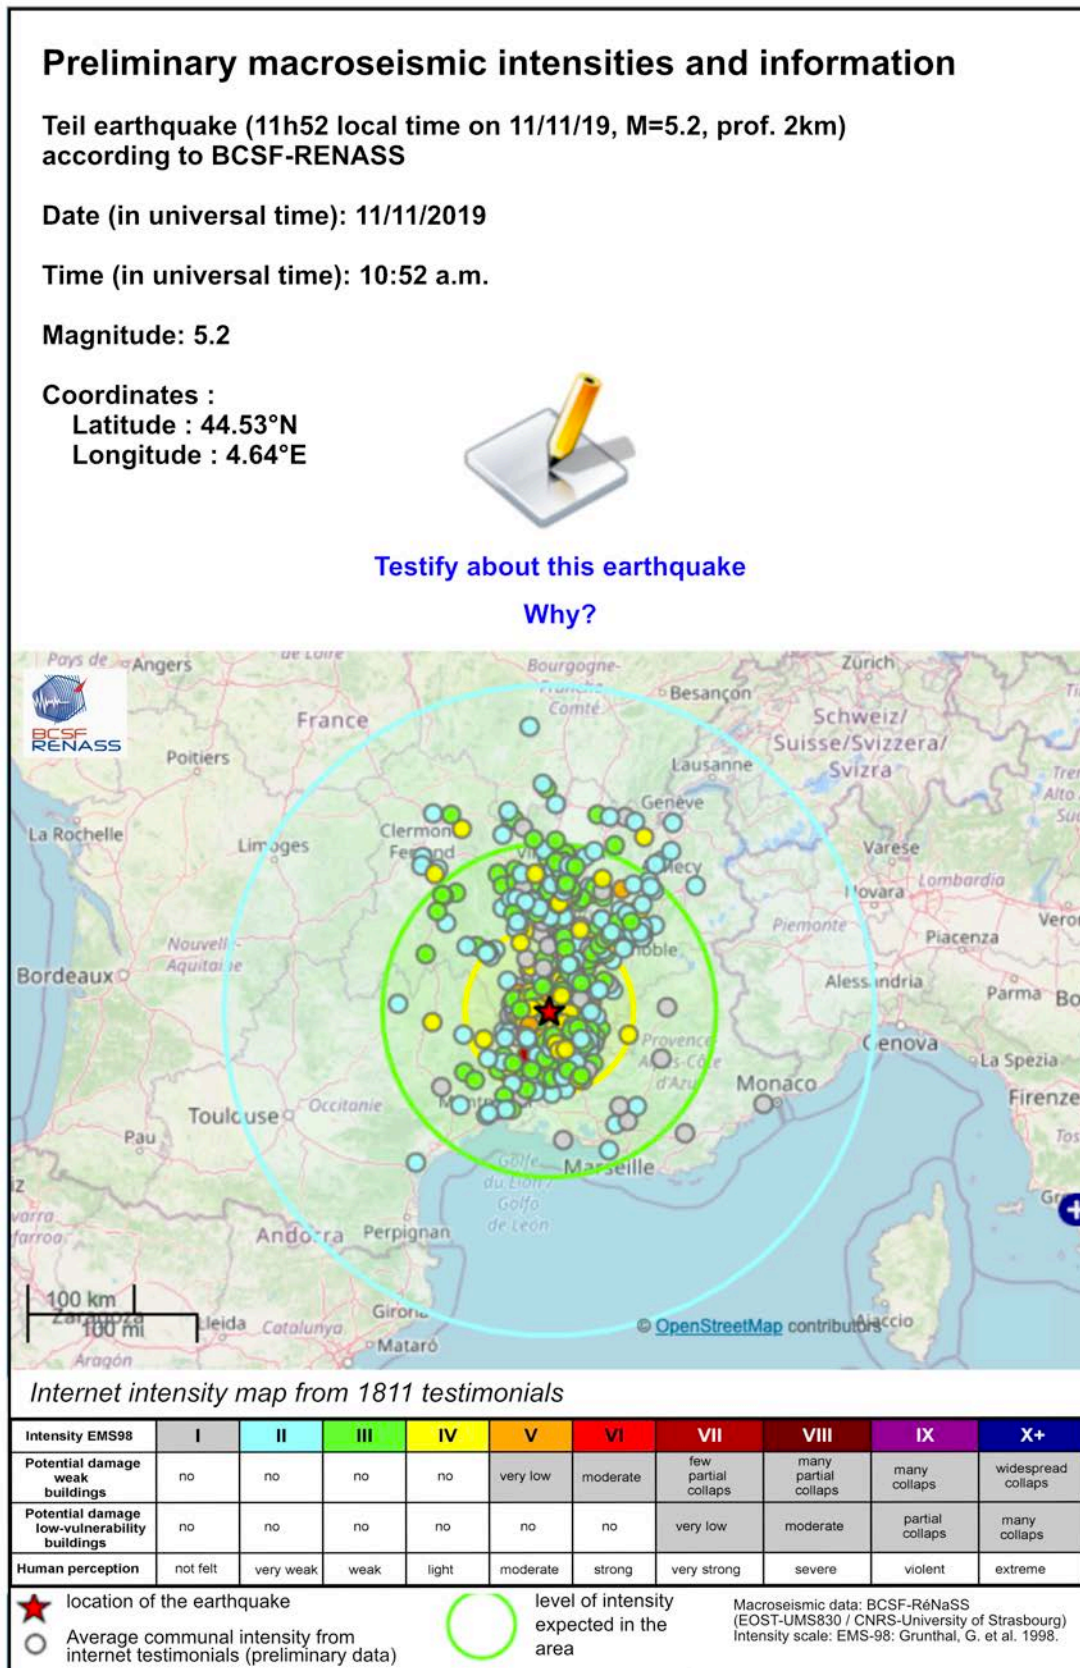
Preliminary macroseismic intensities and information

Teil earthquake (11h52 local time on 11/11/19, M=5.2, prof. 2km) according to BCSF-RENASS

Date (in universal time): 11/11/2019

Time (in universal time): 10:52 a.m.

Magnitude: 5.2

Coordinates :
Latitude : 44.53°N
Longitude : 4.64°E

Testify about this earthquake

Why?

Pays de Angers
de Loire
Bourgogne-Franche-Comté
Zürich
Besançon
BCSF RENASS
France
Schweiz/Suisse/Svizzera/Svizra
Poitiers
Lausanne
Trentino-Alto Adige/Süd
Genève
La Rochelle
Clermont-Ferrand
Limoges
Varese
Lombardia
Novara
Verona
Nouvelle-Aquitaine
Piemonte
Piacenza
Grenoble
Bordeaux
Alessandria
Parma
Bo
Provence-Alpes-Côte d'Azur
Genova
La Spezia
Monaco
Firenze
Occitanie
Toulouse
Toscana
Pau
Golfe du Lion/Golfo de León
Marseille
Navarra/Nafarroa
Andorra
Perpignan
100 km
100 mi
Zaragoza
Lleida
Catalunya
Girona
Mataró
Aragón
Ajaccio
© OpenStreetMap contributors

Internet intensity map from 1811 testimonials

| Intensity EMS98 | I | II | III | IV | V | VI | VII | VIII | IX | X+ |
|---|---|---|---|---|---|---|---|---|---|---|
| Potential damage weak buildings | no | no | no | no | very low | moderate | few partial collaps | many partial collaps | many collaps | widespread collaps |
| Potential damage low-vulnerability buildings | no | no | no | no | no | no | very low | moderate | partial collaps | many collaps |
| Human perception | not felt | very weak | weak | light | moderate | strong | very strong | severe | violent | extreme |

location of the earthquake
Average communal intensity from internet testimonials (preliminary data)
level of intensity expected in the area
Macroseismic data: BCSF-RéNaSS (EOST-UMS830 / CNRS-University of Strasbourg)
Intensity scale: EMS-98: Grunthal, G. et al. 1998.